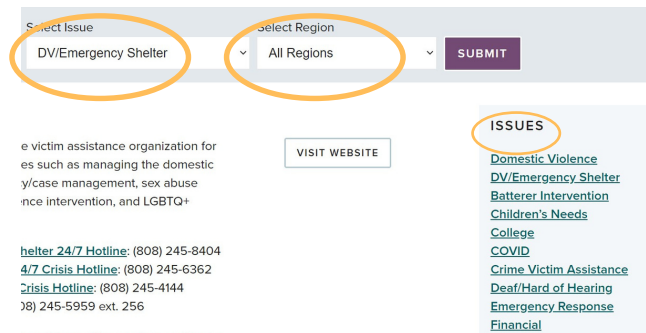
Select Issue
DV/Emergency Shelter
Select Region
All Regions
SUBMIT

e victim assistance organization for es such as managing the domestic y/case management, sex abuse ence intervention, and LGBTQ+

VISIT WEBSITE

helter 24/7 Hotline: (808) 245-8404
4/7 Crisis Hotline: (808) 245-6362
Crisis Hotline: (808) 245-4144
08) 245-5959 ext. 256

ISSUES
Domestic Violence
DV/Emergency Shelter
Batterer Intervention
Children's Needs
College
COVID
Crime Victim Assistance
Deaf/Hard of Hearing
Emergency Response
Financial